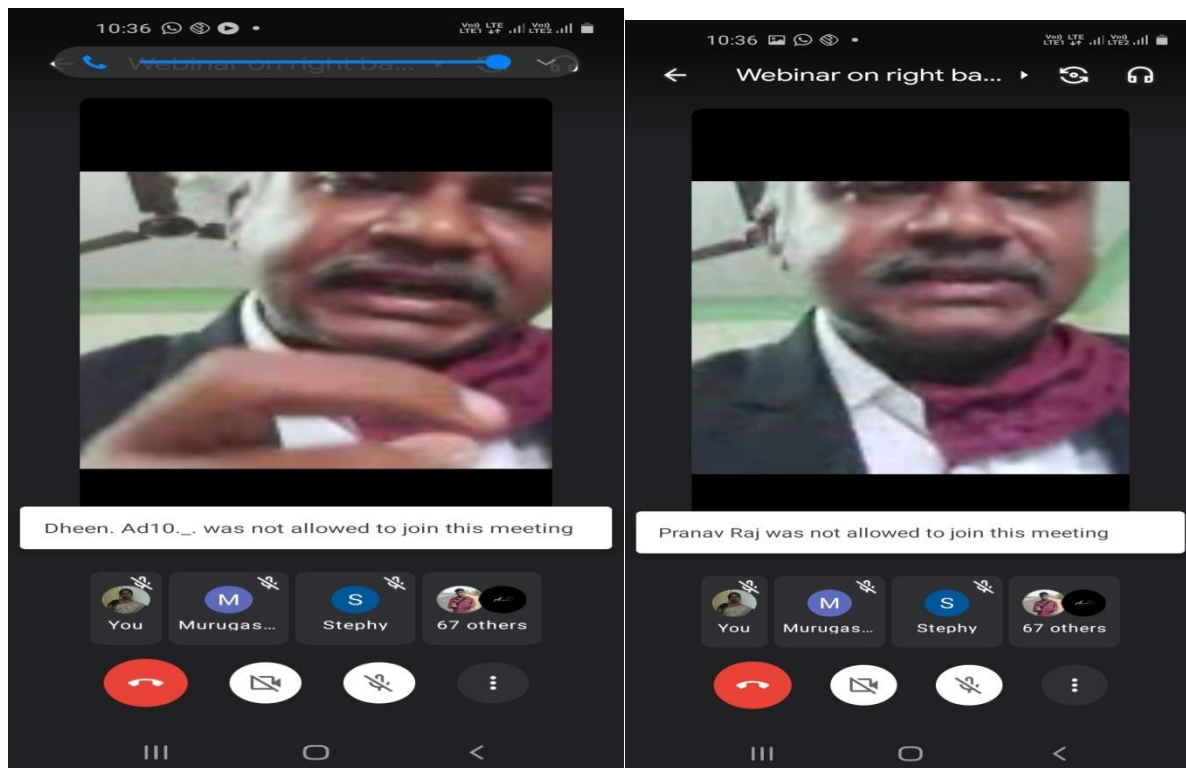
10:36

Vo) LTE LTE1 Vo) LTE2

Webinar on right ba...

Dheen. Ad10._. was not allowed to join this meeting

M
S

You
Murugas...
Stephy
67 others

10:36

Vo) LTE LTE1 Vo) LTE2

Webinar on right ba...

Pranav Raj was not allowed to join this meeting

M
S

You
Murugas...
Stephy
67 others